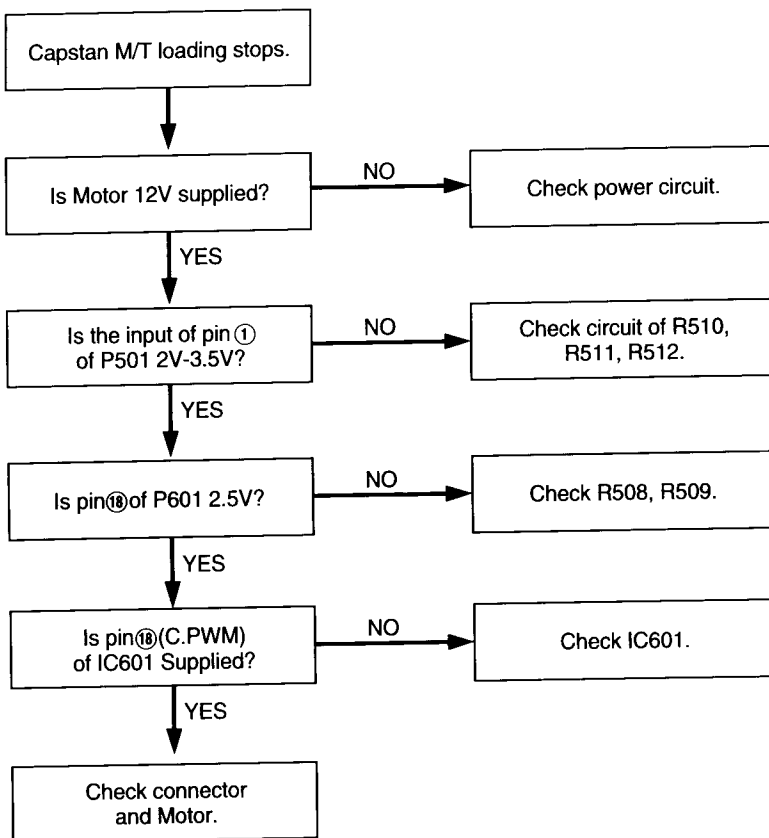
Capstan M/T loading stops.

Is Motor 12V supplied?

NO

Check power circuit.

YES

Is the input of pin ① of P501 2V-3.5V?

NO

Check circuit of R510, R511, R512.

YES

Is pin ⑱ of P601 2.5V?

NO

Check R508, R509.

YES

Is pin ⑱ (C.PWM) of IC601 Supplied?

NO

Check IC601.

YES

Check connector and Motor.